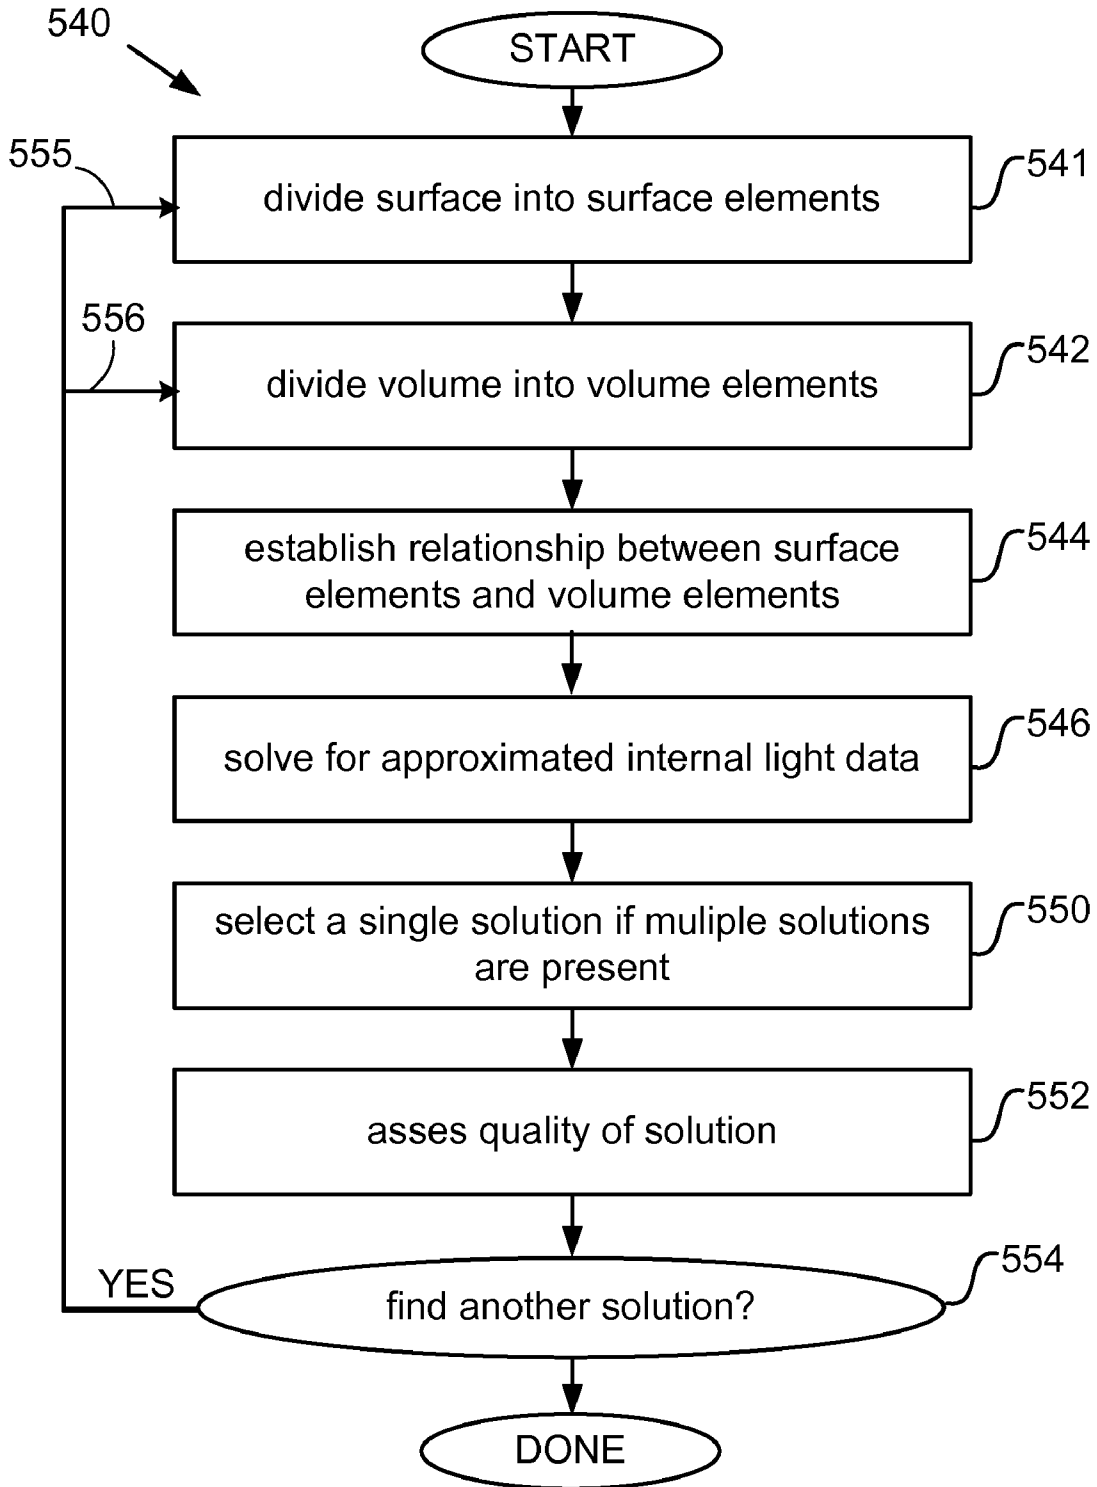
540

START

555

divide surface into surface elements

541

556

divide volume into volume elements

542

establish relationship between surface elements and volume elements

544

solve for approximated internal light data

546

select a single solution if muliple solutions are present

550

asses quality of solution

552

YES

find another solution?

554

DONE